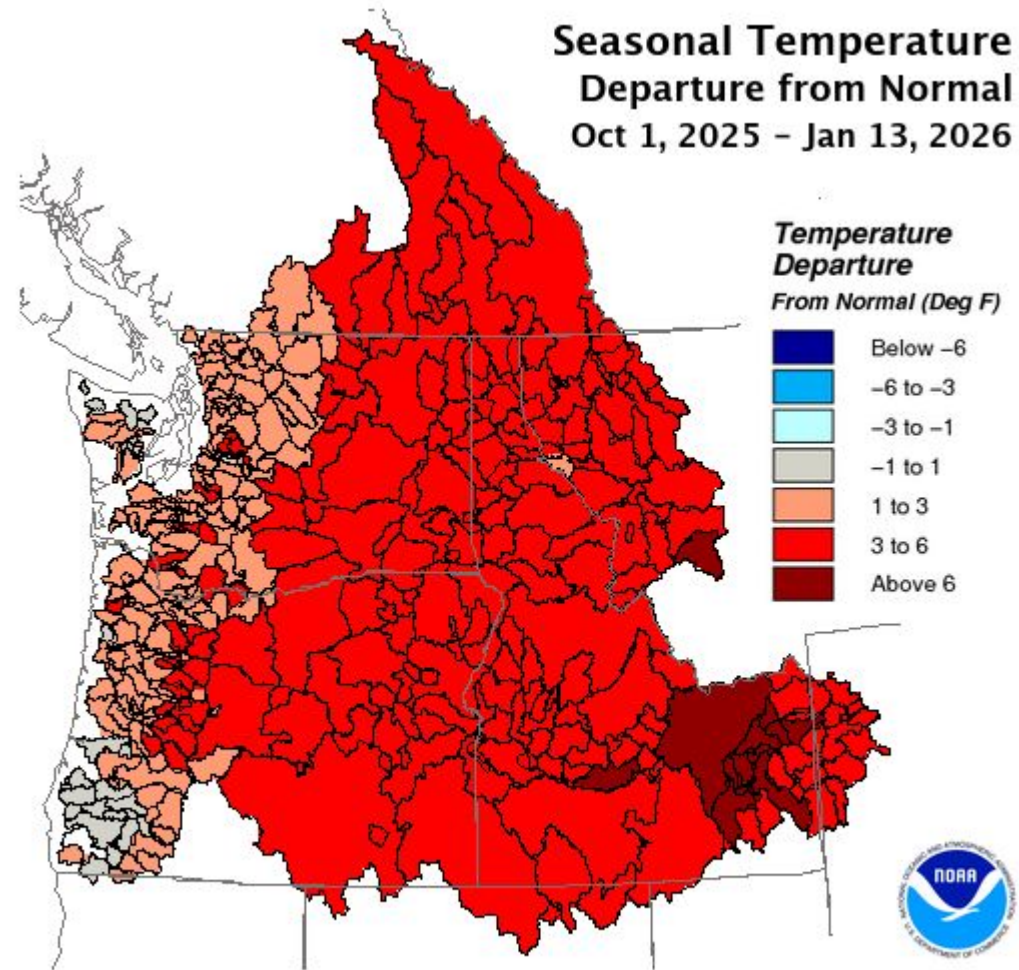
Seasonal Temperature
Departure from Normal
Oct 1, 2025 – Jan 13, 2026

Temperature Departure
From Normal (Deg F)

Below –6
–6 to –3
–3 to –1
–1 to 1
1 to 3
3 to 6
Above 6

NOAA
NATIONAL OCEANIC AND ATMOSPHERIC ADMINISTRATION
U.S. DEPARTMENT OF COMMERCE